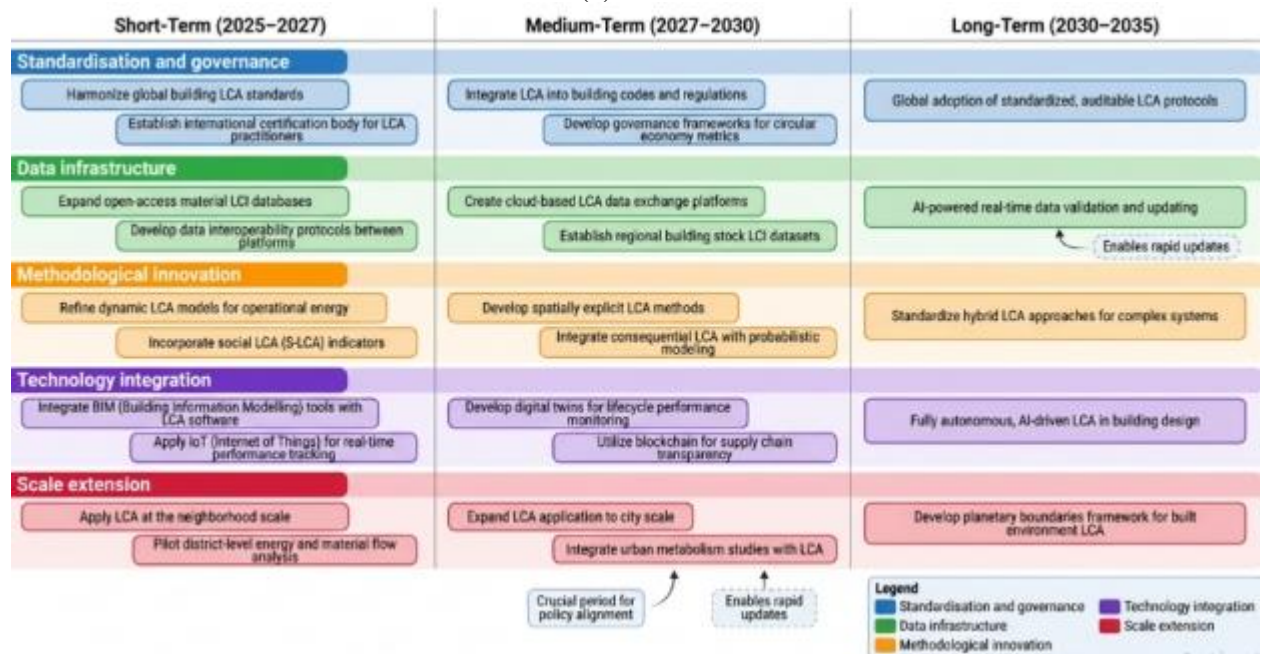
| Short-Term (2025–2027) | Medium-Term (2027–2030) | Long-Term (2030–2035) |
|---|---|---|
| **Standardisation and governance** | | |
| Harmonize global building LCA standards | Integrate LCA into building codes and regulations | Global adoption of standardized, auditable LCA protocols |
| Establish international certification body for LCA practitioners | Develop governance frameworks for circular economy metrics | |
| **Data infrastructure** | | |
| Expand open-access material LCI databases | Create cloud-based LCA data exchange platforms | AI-powered real-time data validation and updating |
| Develop data interoperability protocols between platforms | Establish regional building stock LCI datasets | Enables rapid updates |
| **Methodological innovation** | | |
| Refine dynamic LCA models for operational energy | Develop spatially explicit LCA methods | Standardize hybrid LCA approaches for complex systems |
| Incorporate social LCA (S-LCA) indicators | Integrate consequential LCA with probabilistic modeling | |
| **Technology integration** | | |
| Integrate BIM (Building Information Modelling) tools with LCA software | Develop digital twins for lifecycle performance monitoring | Fully autonomous, AI-driven LCA in building design |
| Apply IoT (Internet of Things) for real-time performance tracking | Utilize blockchain for supply chain transparency | |
| **Scale extension** | | |
| Apply LCA at the neighborhood scale | Expand LCA application to city scale | Develop planetary boundaries framework for built environment LCA |
| Pilot district-level energy and material flow analysis | Integrate urban metabolism studies with LCA | |

Crucial period for policy alignment

Enables rapid updates

Legend
Standardisation and governance
Technology integration
Data infrastructure
Scale extension
Methodological innovation